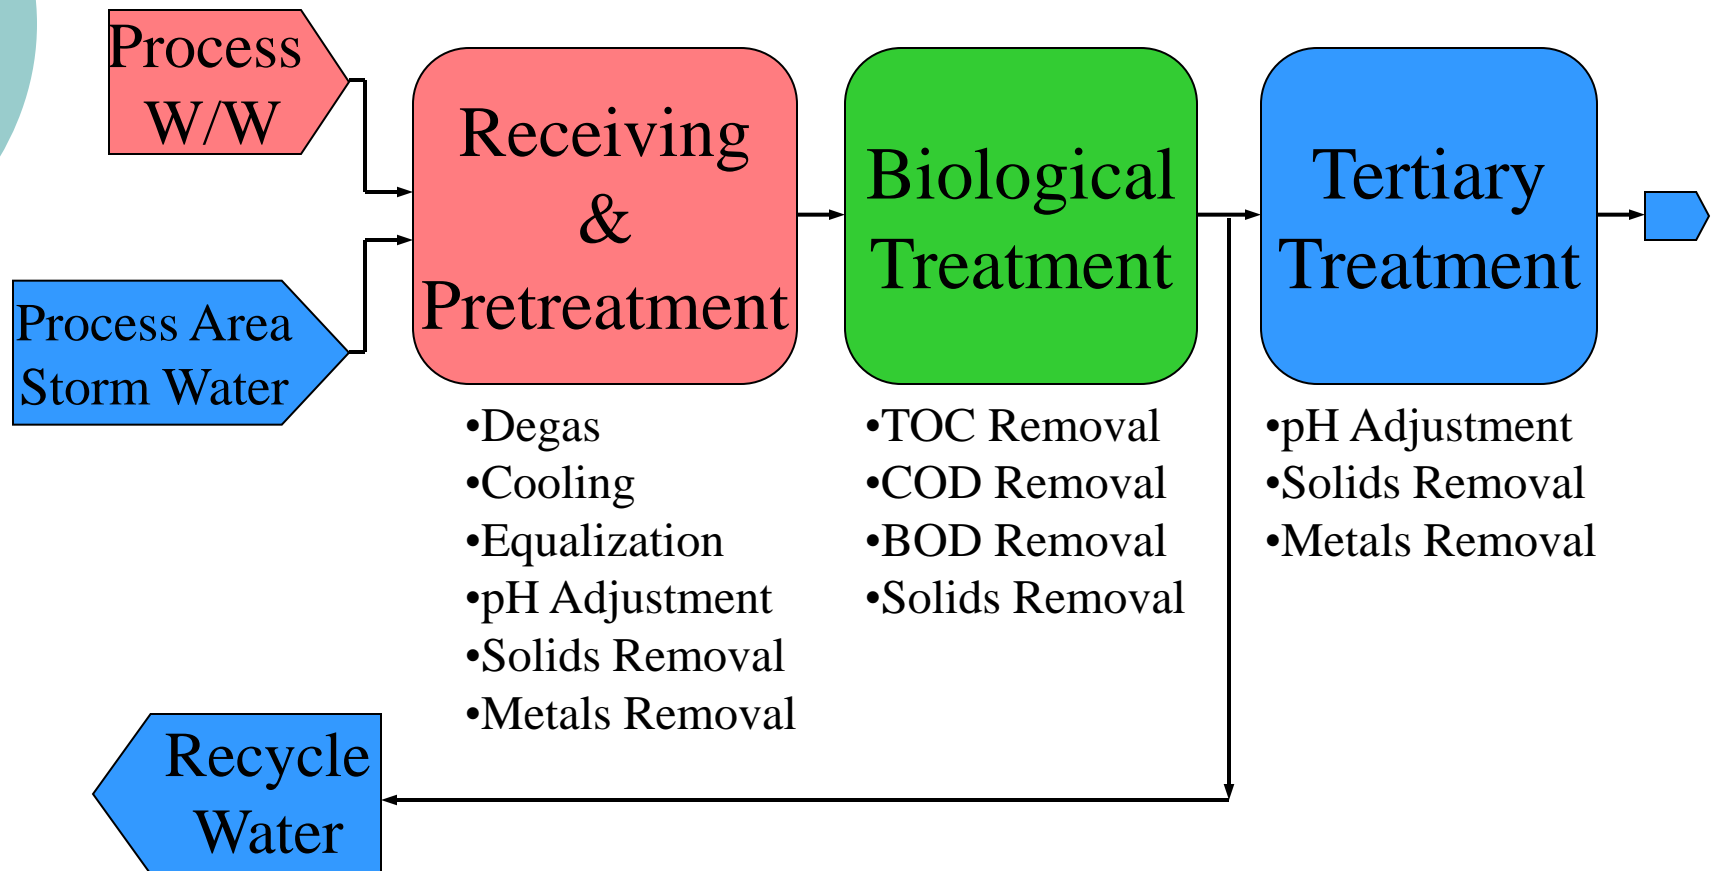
Process W/W

Process Area Storm Water

Receiving & Pretreatment

Biological Treatment

Tertiary Treatment

•Degas
•Cooling
•Equalization
•pH Adjustment
•Solids Removal
•Metals Removal

•TOC Removal
•COD Removal
•BOD Removal
•Solids Removal

•pH Adjustment
•Solids Removal
•Metals Removal

Recycle Water